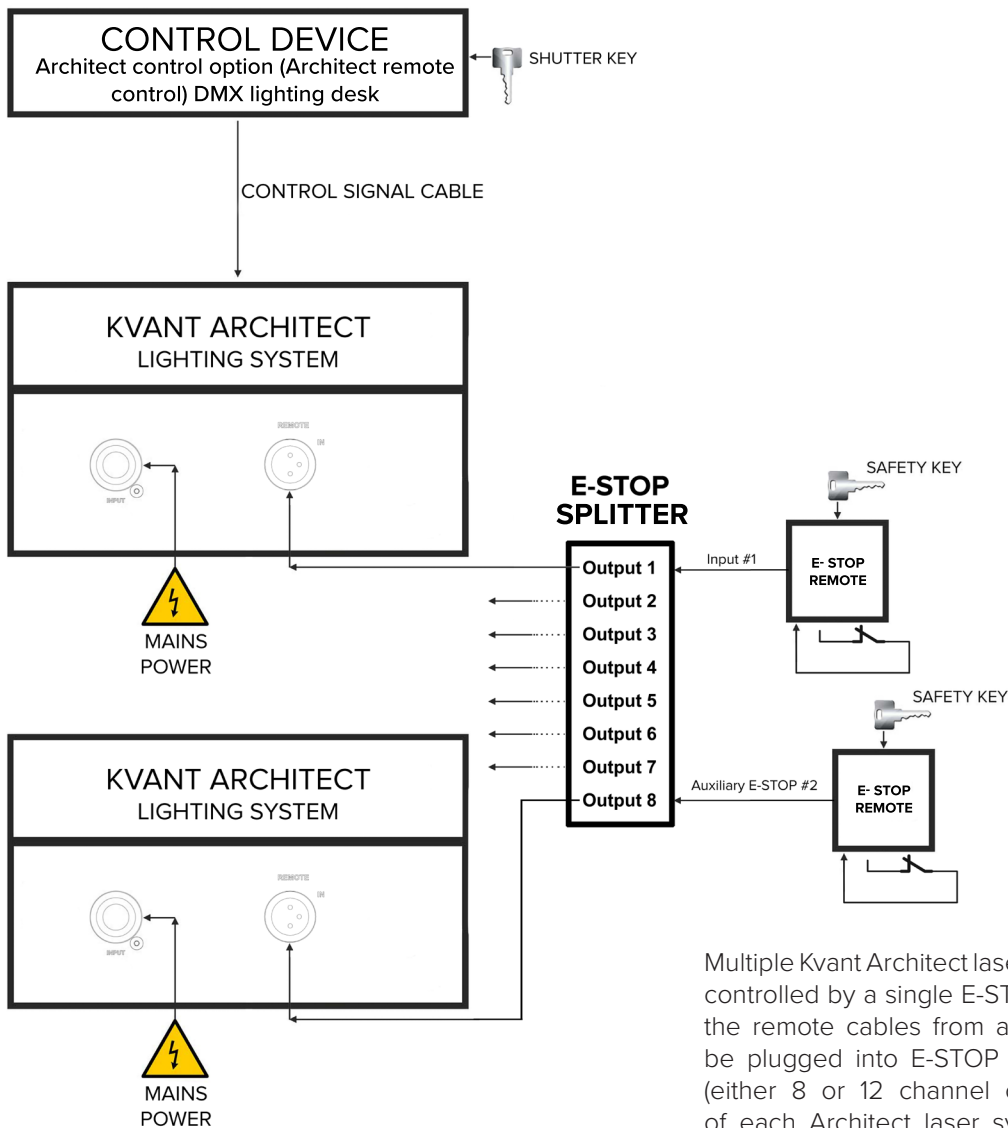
CONTROL DEVICE
Architect control option (Architect remote control) DMX lighting desk

SHUTTER KEY

CONTROL SIGNAL CABLE

KVANT ARCHITECT
LIGHTING SYSTEM

INPUT

REMOTE
IN

MAINS
POWER

E-STOP
SPLITTER

Output 1
Output 2
Output 3
Output 4
Output 5
Output 6
Output 7
Output 8

Input #1

SAFETY KEY

E- STOP
REMOTE

SAFETY KEY

Auxiliary E-STOP #2

E- STOP
REMOTE

KVANT ARCHITECT
LIGHTING SYSTEM

INPUT

REMOTE
IN

MAINS
POWER

Multiple Kvant Architect lase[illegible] controlled by a single E-ST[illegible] the remote cables from a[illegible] be plugged into E-STOP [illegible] (either 8 or 12 channel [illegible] of each Architect laser sy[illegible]